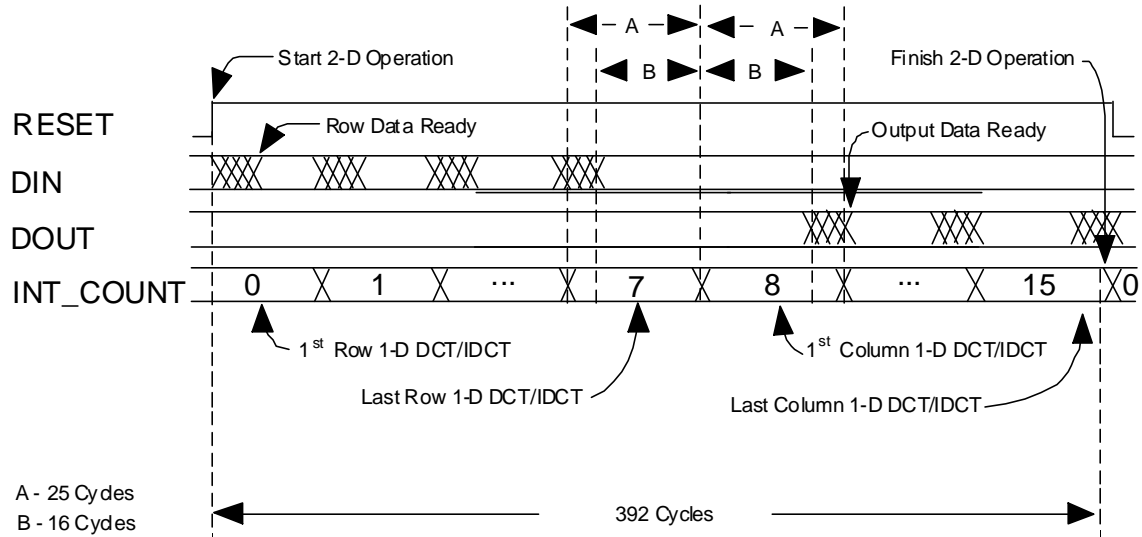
A
A
Start 2-D Operation
B
B
Finish 2-D Operation
RESET
Row Data Ready
Output Data Ready
DIN
DOUT
INT_COUNT
0
1
...
7
8
...
15
0
$1^{st}$ Row 1-D DCT/IDCT
$1^{st}$ Column 1-D DCT/IDCT
Last Row 1-D DCT/IDCT
Last Column 1-D DCT/IDCT
A - 25 Cycles
B - 16 Cycles
392 Cycles